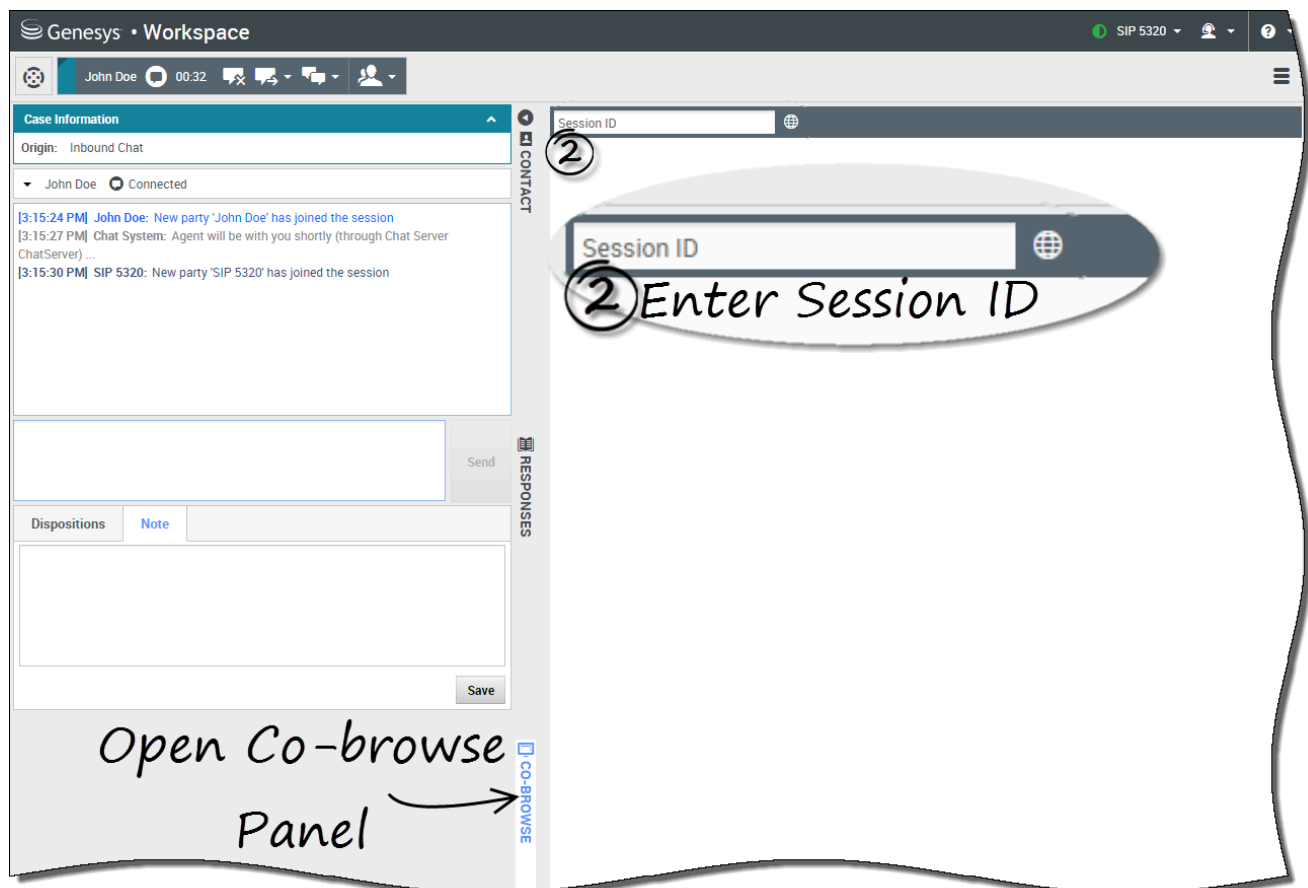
Genesys • Workspace

SIP 5320

John Doe 00:32

Case Information

Origin: Inbound Chat

John Doe Connected

[3:15:24 PM] John Doe: New party 'John Doe' has joined the session
[3:15:27 PM] Chat System: Agent will be with you shortly (through Chat Server ChatServer) ...
[3:15:30 PM] SIP 5320: New party 'SIP 5320' has joined the session

Send

Dispositions Note

Save

CONTACT

RESPONSES

CO-BROWSE

Session ID

2

Session ID

2 Enter Session ID

Open Co-browse Panel